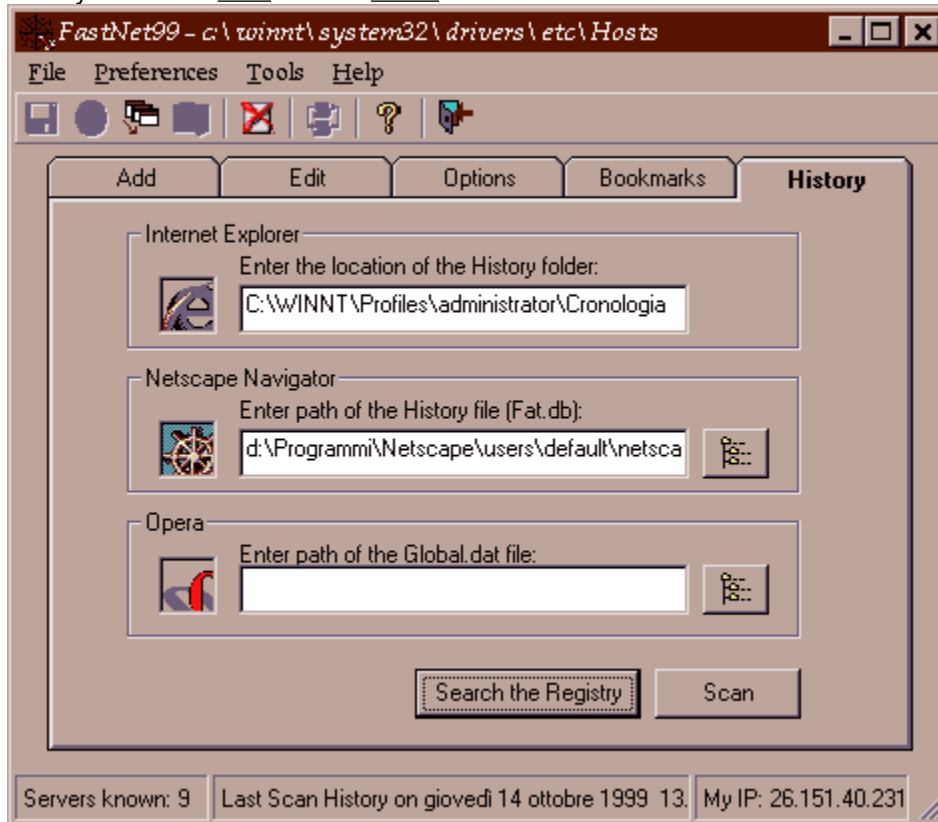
FastNet99 - c:\winnt\system32\drivers\etc\Hosts

File Preferences Tools Help

Add | Edit | Options | Bookmarks | History

Internet Explorer
Enter the location of the History folder:
C:\WINNT\Profiles\administrator\Cronologia

Netscape Navigator
Enter path of the History file (Fat.db):
d:\Programmi\Netscape\users\default\netsca

Opera
Enter path of the Global.dat file:

Search the Registry
Scan

Servers known: 9 | Last Scan History on giovedì 14 ottobre 1999 13. | My IP: 26.151.40.231